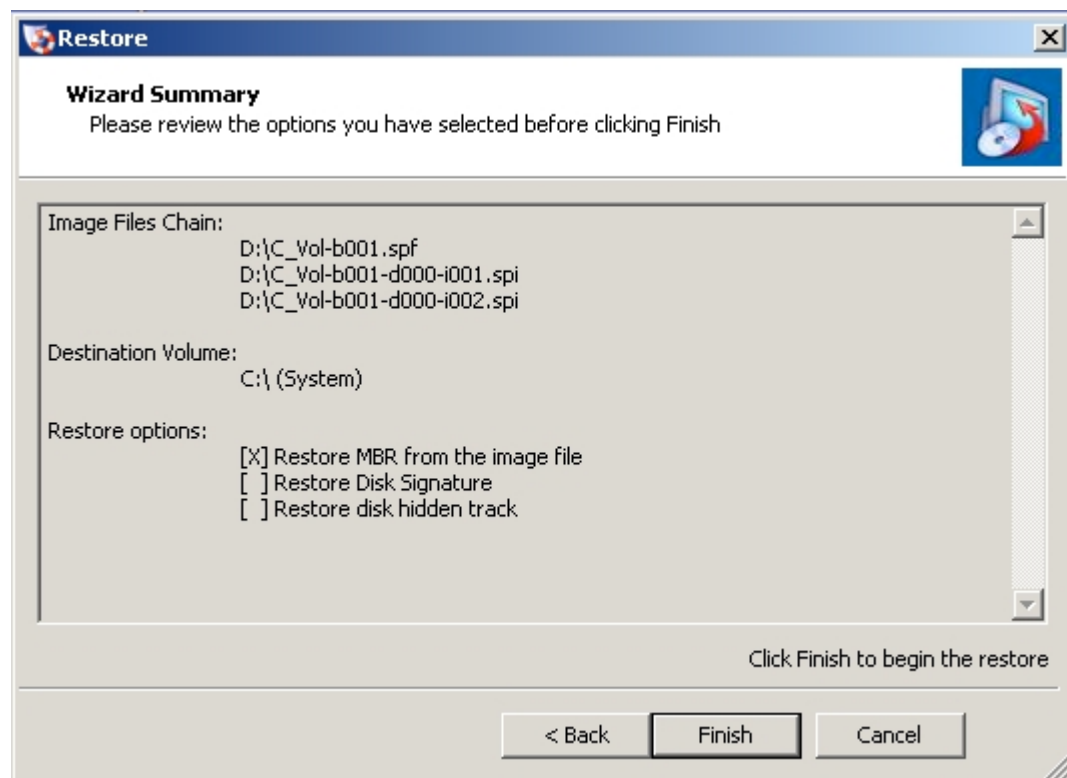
Restore

Wizard Summary
Please review the options you have selected before clicking Finish

Image Files Chain:
D:\C_Vol-b001.spf
D:\C_Vol-b001-d000-i001.spi
D:\C_Vol-b001-d000-i002.spi

Destination Volume:
C:\ (System)

Restore options:
[X] Restore MBR from the image file
[ ] Restore Disk Signature
[ ] Restore disk hidden track

Click Finish to begin the restore

< Back
Finish
Cancel